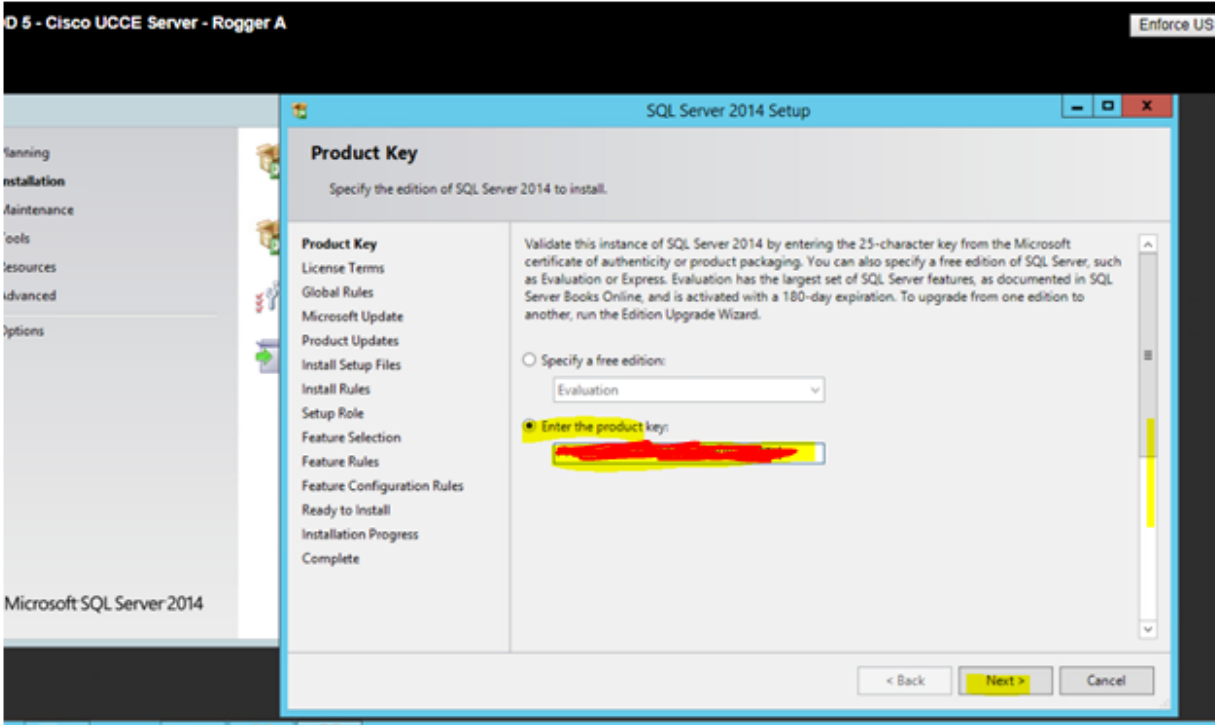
D 5 - Cisco UCCE Server - Rogger A

Enforce US

lanning
nstallation
Maintenance
ools
esources
dvanced
ptions

Microsoft SQL Server 2014

SQL Server 2014 Setup

Product Key

Specify the edition of SQL Server 2014 to install.

Product Key
License Terms
Global Rules
Microsoft Update
Product Updates
Install Setup Files
Install Rules
Setup Role
Feature Selection
Feature Rules
Feature Configuration Rules
Ready to Install
Installation Progress
Complete

Validate this instance of SQL Server 2014 by entering the 25-character key from the Microsoft certificate of authenticity or product packaging. You can also specify a free edition of SQL Server, such as Evaluation or Express. Evaluation has the largest set of SQL Server features, as documented in SQL Server Books Online, and is activated with a 180-day expiration. To upgrade from one edition to another, run the Edition Upgrade Wizard.

Specify a free edition:

Evaluation

Enter the product key:

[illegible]

< Back

Next >

Cancel